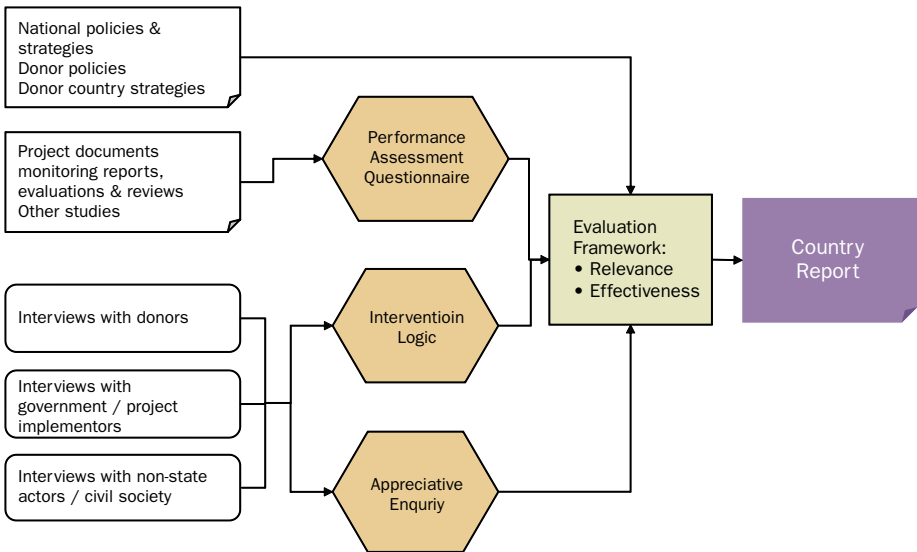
National policies & strategies
Donor policies
Donor country strategies

Project documents monitoring reports, evaluations & reviews
Other studies

Interviews with donors

Interviews with government / project implementors

Interviews with non-state actors / civil society

Performance Assessment Questionnaire

Interventioin Logic

Appreciative Enquriy

Evaluation Framework:
• Relevance
• Effectiveness

Country Report